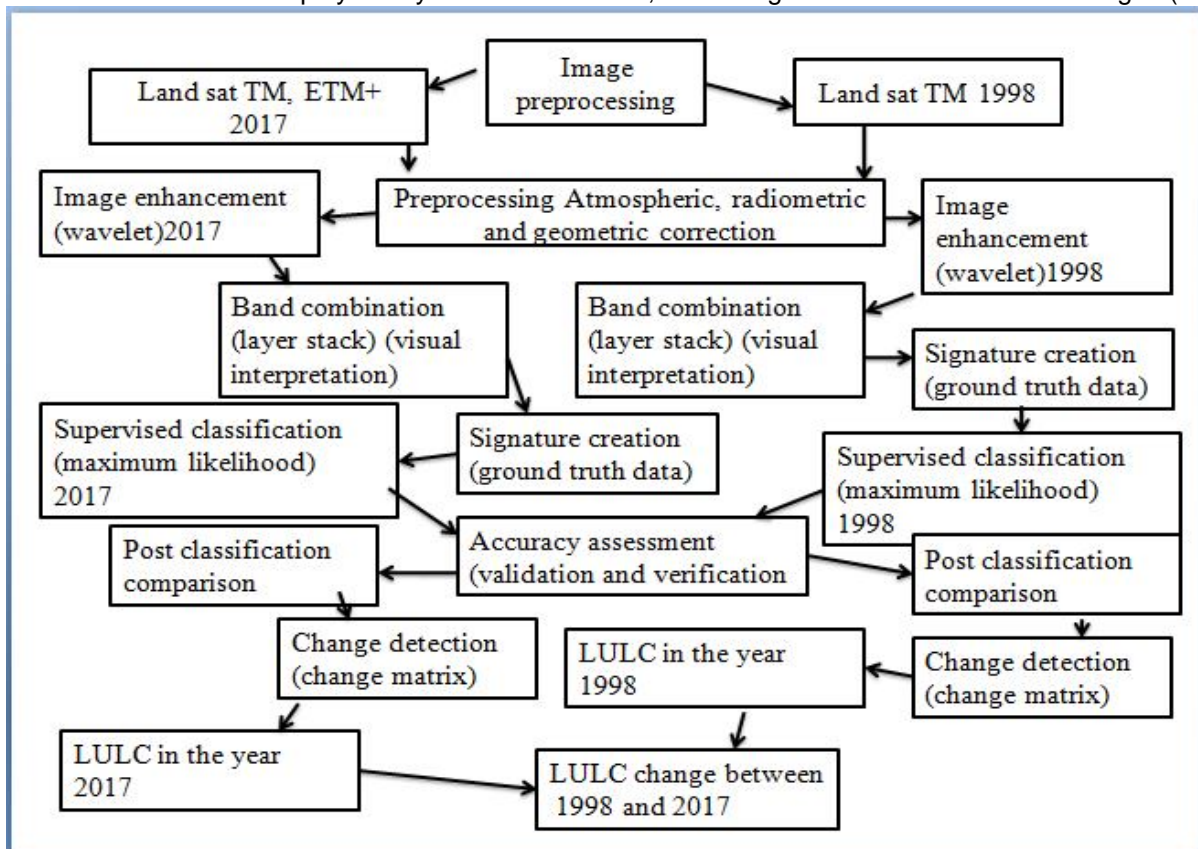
Image preprocessing

Land sat TM, ETM+ 2017

Land sat TM 1998

Image enhancement (wavelet)2017

Preprocessing Atmospheric, radiometric and geometric correction

Image enhancement (wavelet)1998

Band combination (layer stack) (visual interpretation)

Band combination (layer stack) (visual interpretation)

Signature creation (ground truth data)

Supervised classification (maximum likelihood) 2017

Signature creation (ground truth data)

Supervised classification (maximum likelihood) 1998

Post classification comparison

Accuracy assessment (validation and verification

Post classification comparison

Change detection (change matrix)

LULC in the year 1998

Change detection (change matrix)

LULC in the year 2017

LULC change between 1998 and 2017